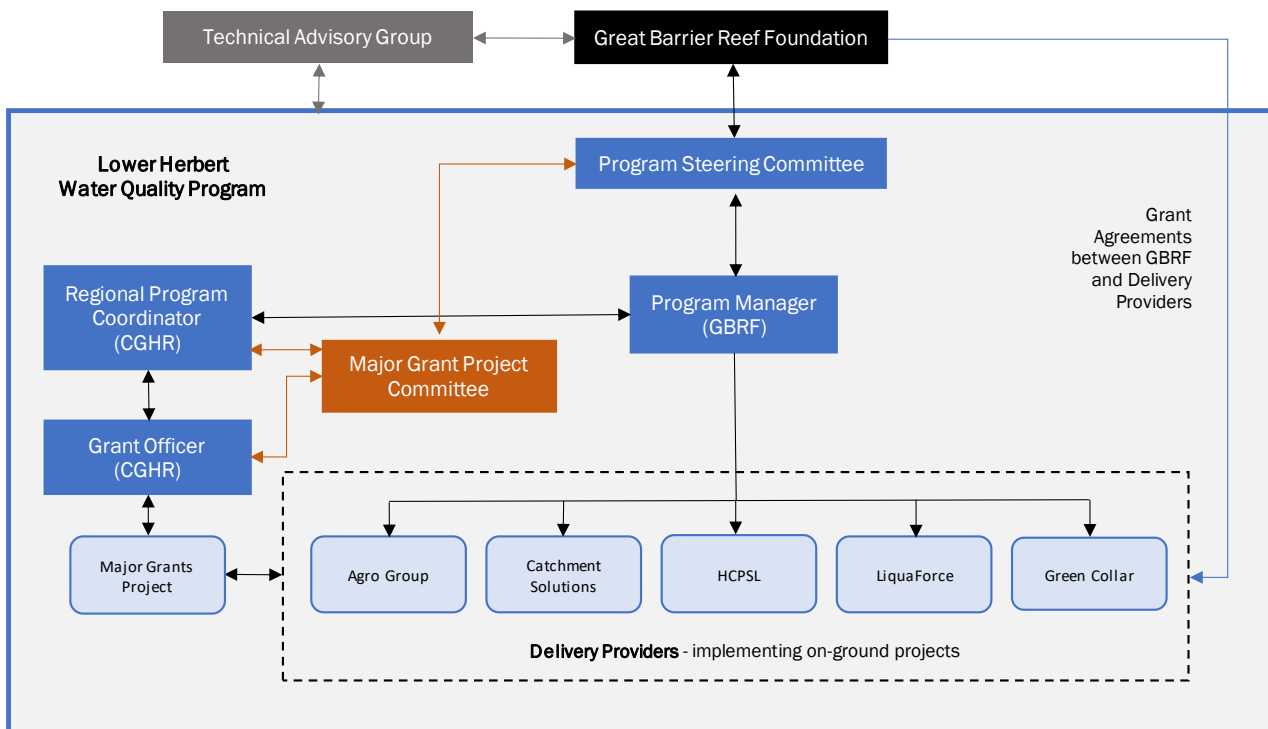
Technical Advisory Group

Great Barrier Reef Foundation

Lower Herbert Water Quality Program

Program Steering Committee

Grant Agreements between GBRF and Delivery Providers

Regional Program Coordinator (CGHR)

Program Manager (GBRF)

Major Grant Project Committee

Grant Officer (CGHR)

Major Grants Project

Agro Group

Catchment Solutions

HCPSL

LiquaForce

Green Collar

Delivery Providers - implementing on-ground projects